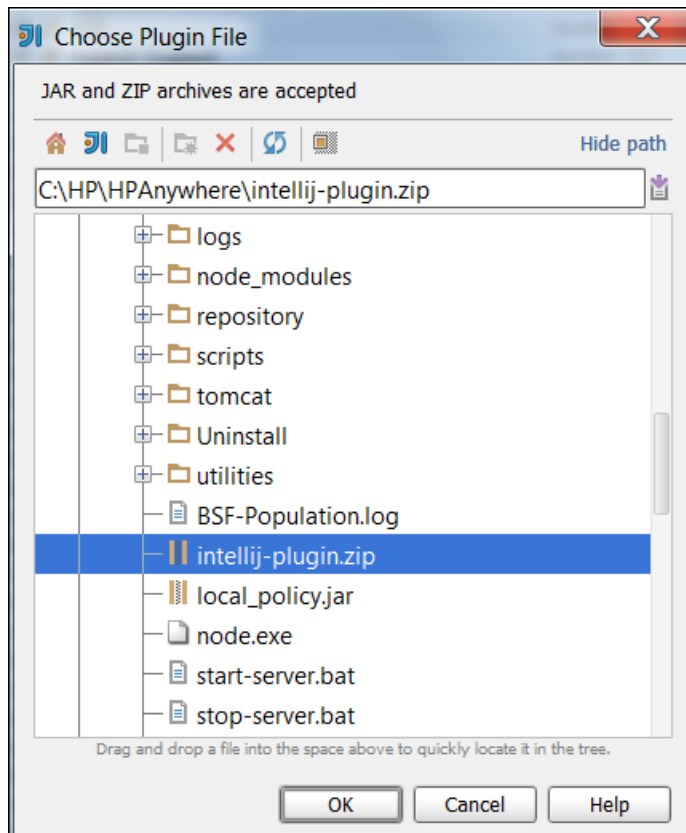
Choose Plugin File

JAR and ZIP archives are accepted

Hide path

C:\HP\HPAnywhere\intellij-plugin.zip

logs
node_modules
repository
scripts
tomcat
Uninstall
utilities
BSF-Population.log
intellij-plugin.zip
local_policy.jar
node.exe
start-server.bat
stop-server.bat

Drag and drop a file into the space above to quickly locate it in the tree.

OK
Cancel
Help